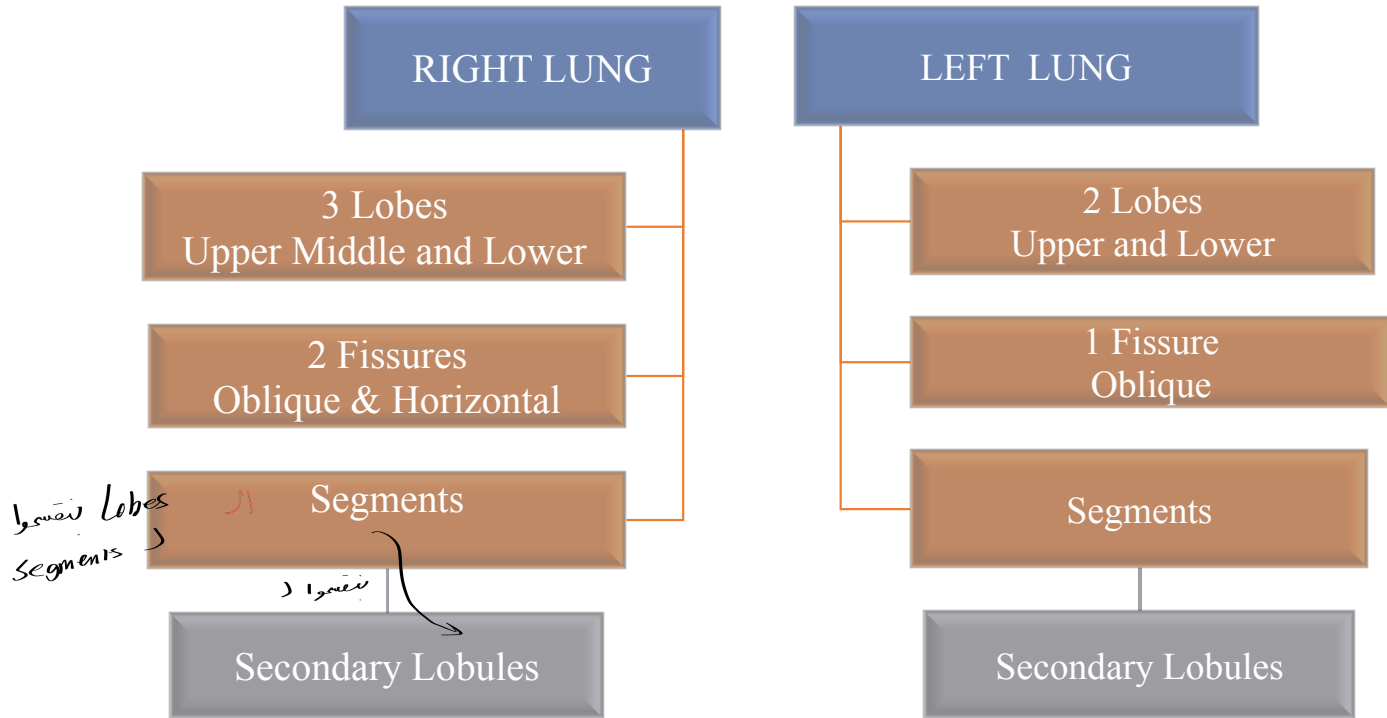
RIGHT LUNG

LEFT LUNG

3 Lobes
Upper Middle and Lower

2 Fissures
Oblique & Horizontal

Segments

Secondary Lobules

2 Lobes
Upper and Lower

1 Fissure
Oblique

Segments

Secondary Lobules

ال Lobes بتقسموا ل segments

بتقسموا ل